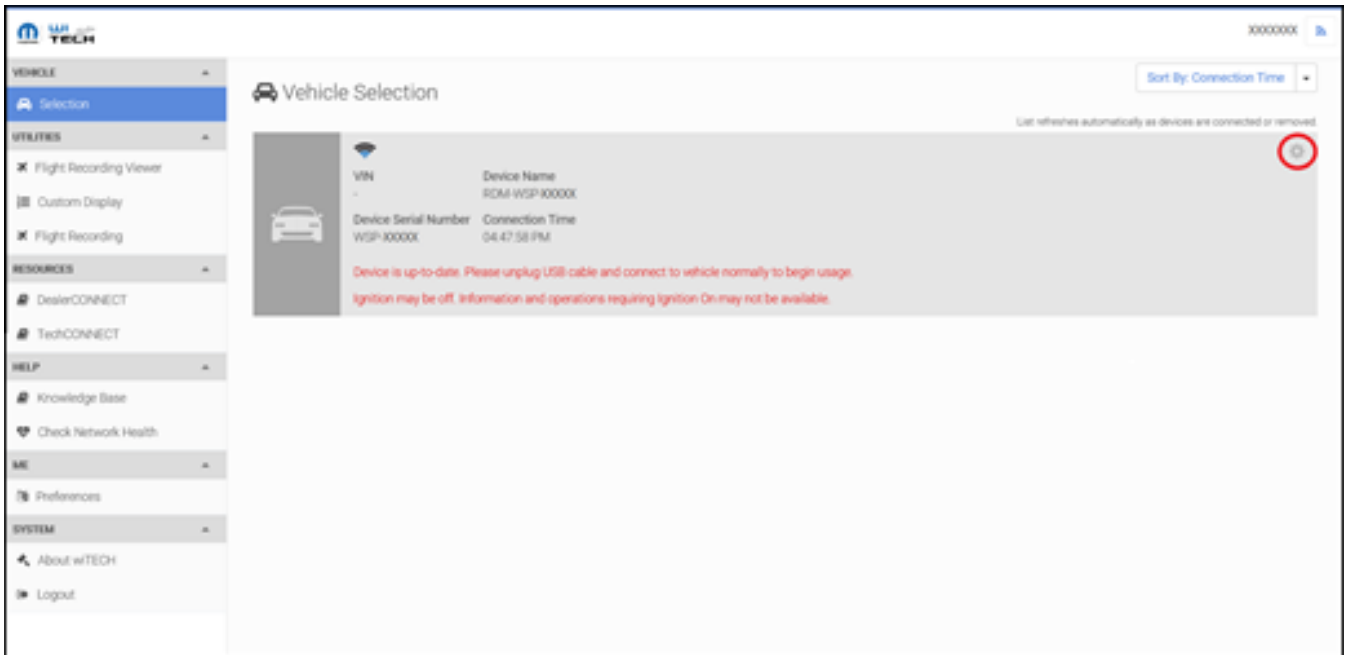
wi TECH

XXXXXXX

VEHICLE

Selection

UTILITIES

Flight Recording Viewer

Custom Display

Flight Recording

RESOURCES

DealerCONNECT

TechCONNECT

HELP

Knowledge Base

Check Network Health

ME

Preferences

SYSTEM

About wiTECH

Logout

Vehicle Selection

Sort By: Connection Time

List refreshes automatically as devices are connected or removed.

VIN
-

Device Name
RDM-WSP-XXXXX

Device Serial Number
WSP-XXXXX

Connection Time
04:47:58 PM

Device is up-to-date. Please unplug USB cable and connect to vehicle normally to begin usage.

Ignition may be off. Information and operations requiring Ignition On may not be available.